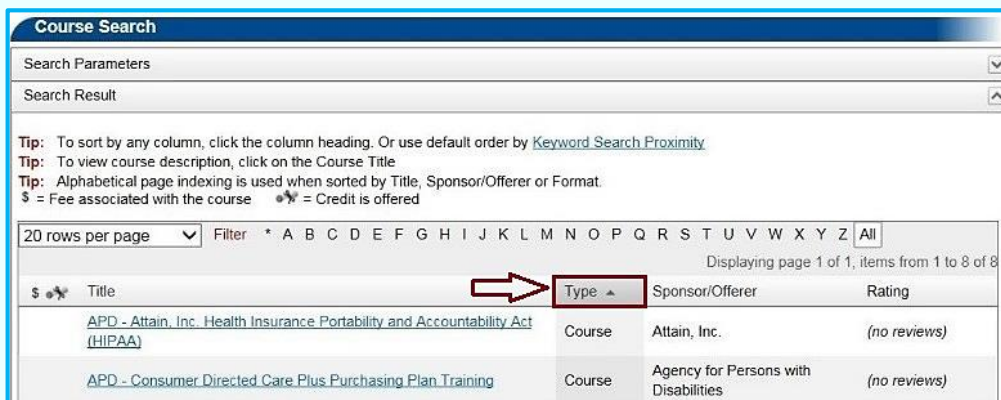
Course Search

Search Parameters

Search Result

Tip: To sort by any column, click the column heading. Or use default order by Keyword Search Proximity
Tip: To view course description, click on the Course Title
Tip: Alphabetical page indexing is used when sorted by Title, Sponsor/Offerer or Format.
\$ = Fee associated with the course = Credit is offered

20 rows per page Filter * A B C D E F G H I J K L M N O P Q R S T U V W X Y Z All

Displaying page 1 of 1, items from 1 to 8 of 8

| \$ | Title | Type ▲ | Sponsor/Offerer | Rating |
|---|---|---|---|---|
| | APD - Attain, Inc. Health Insurance Portability and Accountability Act (HIPAA) | Course | Attain, Inc. | (no reviews) |
| | APD - Consumer Directed Care Plus Purchasing Plan Training | Course | Agency for Persons with Disabilities | (no reviews) |